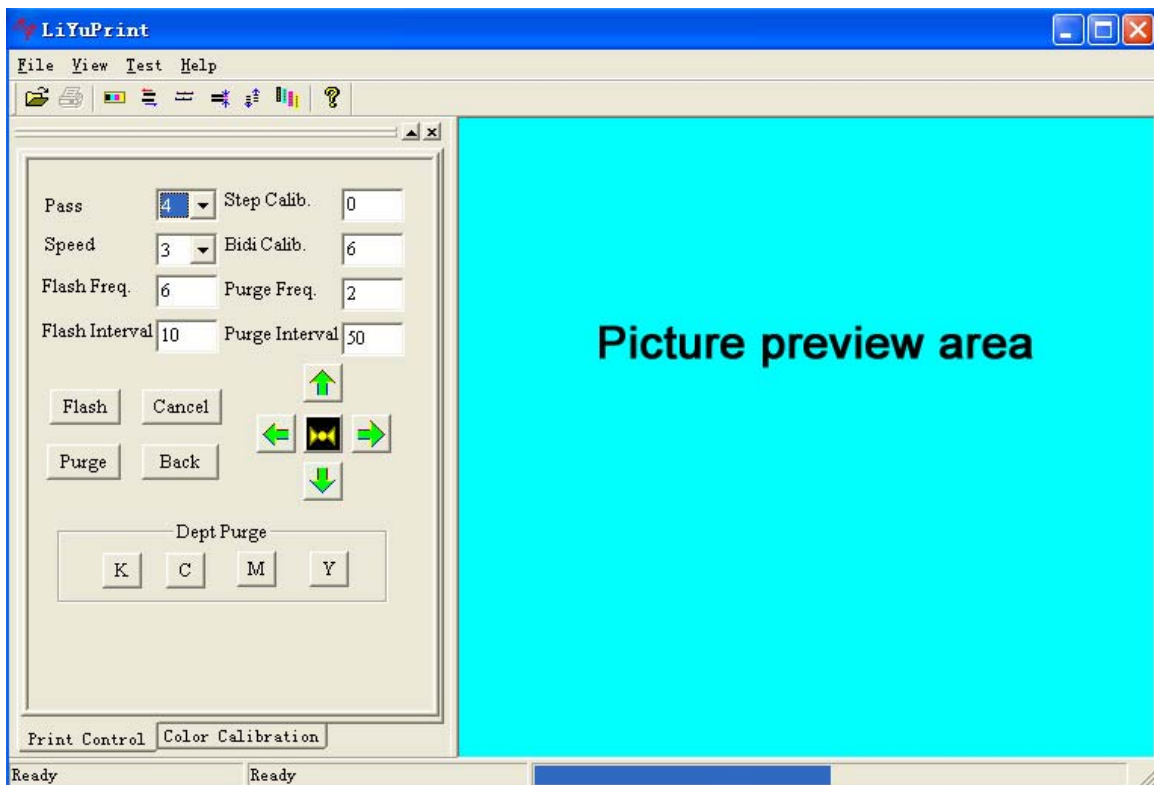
LiYuPrint

File View Test Help

Pass 4 Step Calib. 0

Speed 3 Bidi Calib. 6

Flash Freq. 6 Purge Freq. 2

Flash Interval 10 Purge Interval 50

Flash Cancel

Purge Back

Dept Purge

K C M Y

Print Control Color Calibration

Picture preview area

Ready Ready